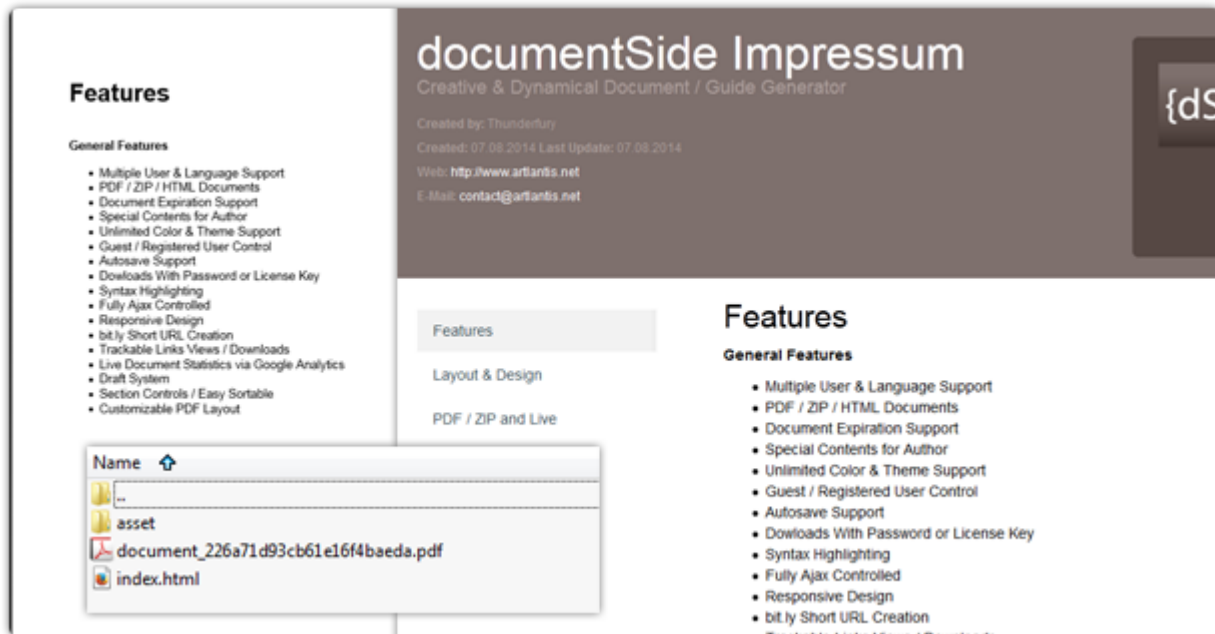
Features

General Features

- Multiple User & Language Support
- PDF / ZIP / HTML Documents
- Document Expiration Support
- Special Contents for Author
- Unlimited Color & Theme Support
- Guest / Registered User Control
- Autosave Support
- Dowloads With Password or License Key
- Syntax Highlighting
- Fully Ajax Controlled
- Responsive Design
- bit.ly Short URL Creation
- Trackable Links Views / Downloads
- Live Document Statistics via Google Analytics
- Draft System
- Section Controls / Easy Sortable
- Customizable PDF Layout

Name

..
asset
document_226a71d93cb61e16f4baeda.pdf
index.html

documentSide Impressum
Creative & Dynamical Document / Guide Generator

Created by: Thunderfury
Created: 07.08.2014 Last Update: 07.08.2014
Web: http://www.artiantis.net
E-Mail: contact@artiantis.net

{dS

Features
Layout & Design
PDF / ZIP and Live

Features

General Features

- Multiple User & Language Support
- PDF / ZIP / HTML Documents
- Document Expiration Support
- Special Contents for Author
- Unlimited Color & Theme Support
- Guest / Registered User Control
- Autosave Support
- Dowloads With Password or License Key
- Syntax Highlighting
- Fully Ajax Controlled
- Responsive Design
- bit.ly Short URL Creation
- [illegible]